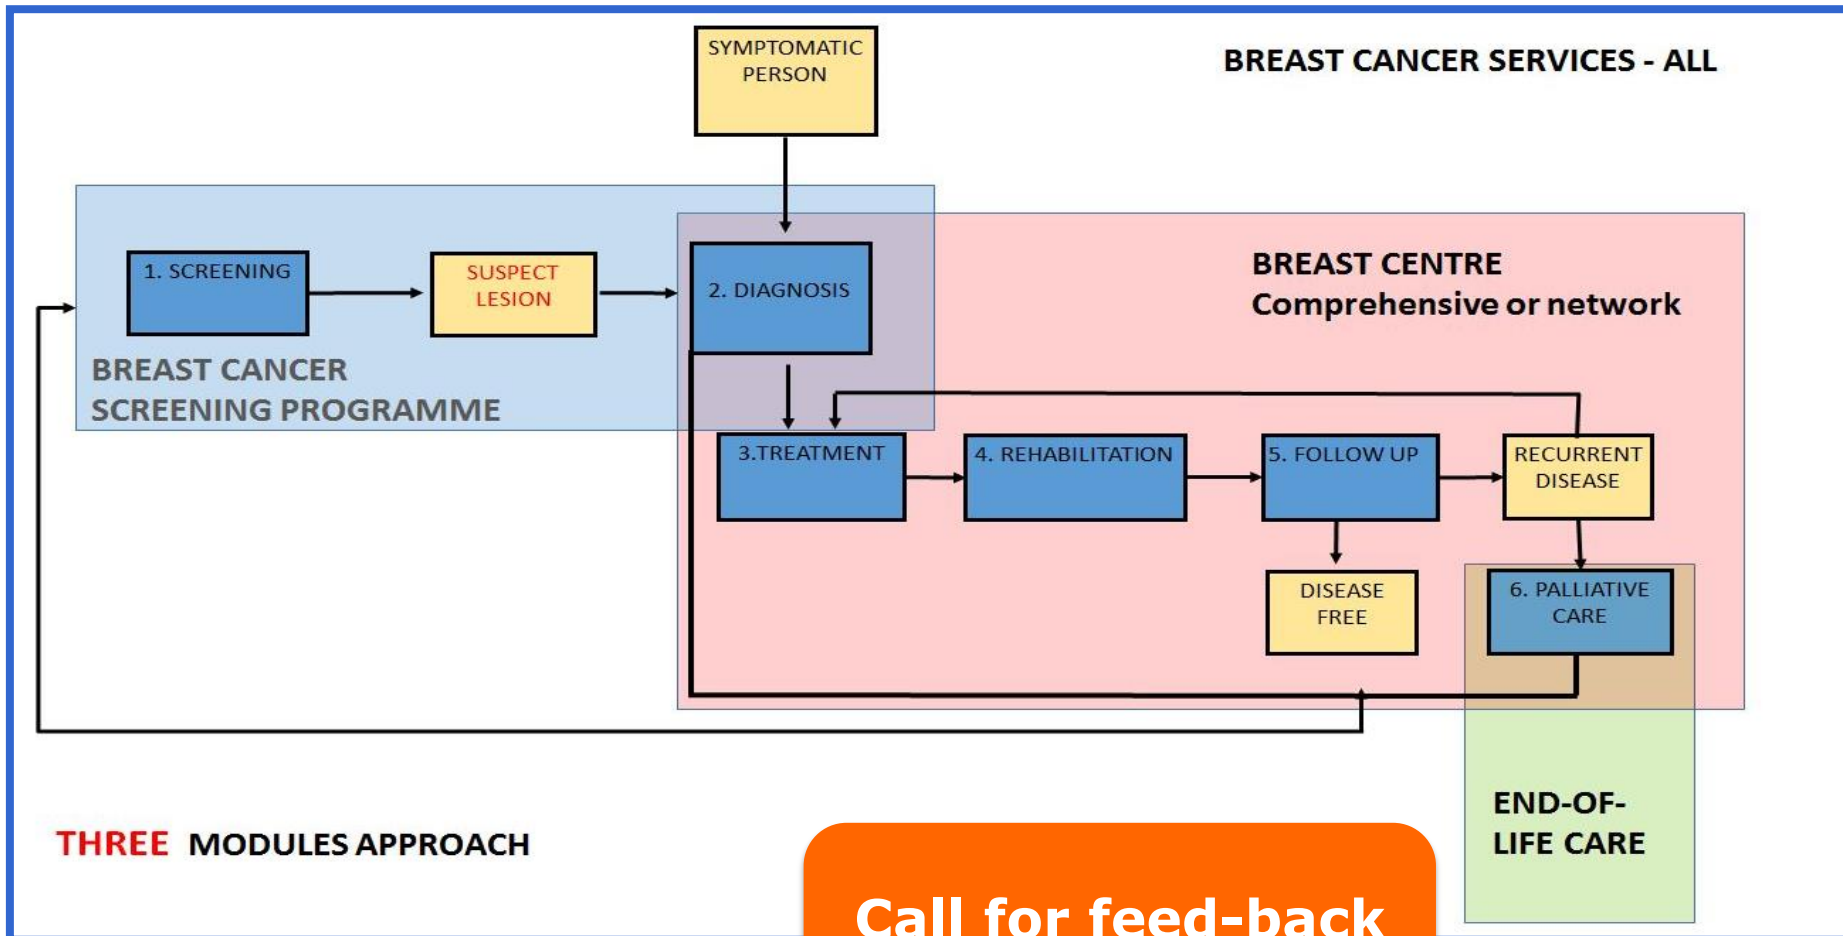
SYMPTOMATIC PERSON

BREAST CANCER SERVICES - ALL

1. SCREENING

SUSPECT LESION

2. DIAGNOSIS

BREAST CENTRE
Comprehensive or network

BREAST CANCER
SCREENING PROGRAMME

3.TREATMENT

4. REHABILITATION

5. FOLLOW UP

RECURRENT DISEASE

DISEASE FREE

6. PALLIATIVE CARE

END-OF-LIFE CARE

THREE MODULES APPROACH

Call for feed-back